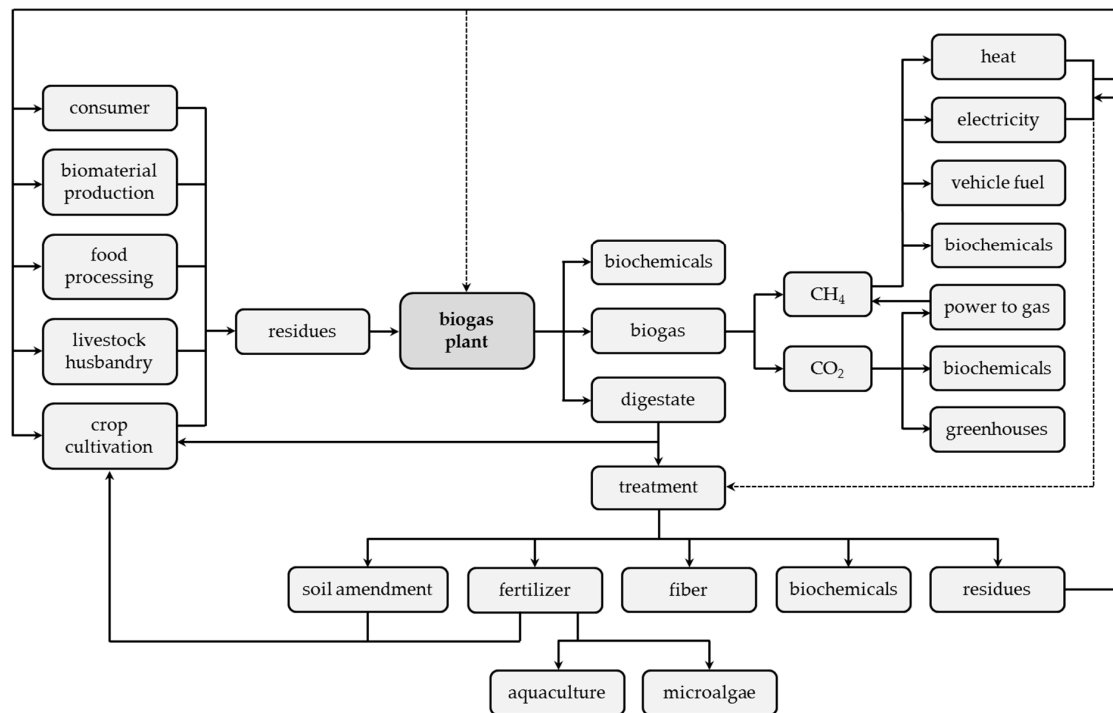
consumer

biomaterial production

food processing

livestock husbandry

crop cultivation

residues

biogas plant

biochemicals

biogas

digestate

$CH_4$

$CO_2$

heat

electricity

vehicle fuel

biochemicals

power to gas

biochemicals

greenhouses

treatment

soil amendment

fertilizer

fiber

biochemicals

residues

aquaculture

microalgae